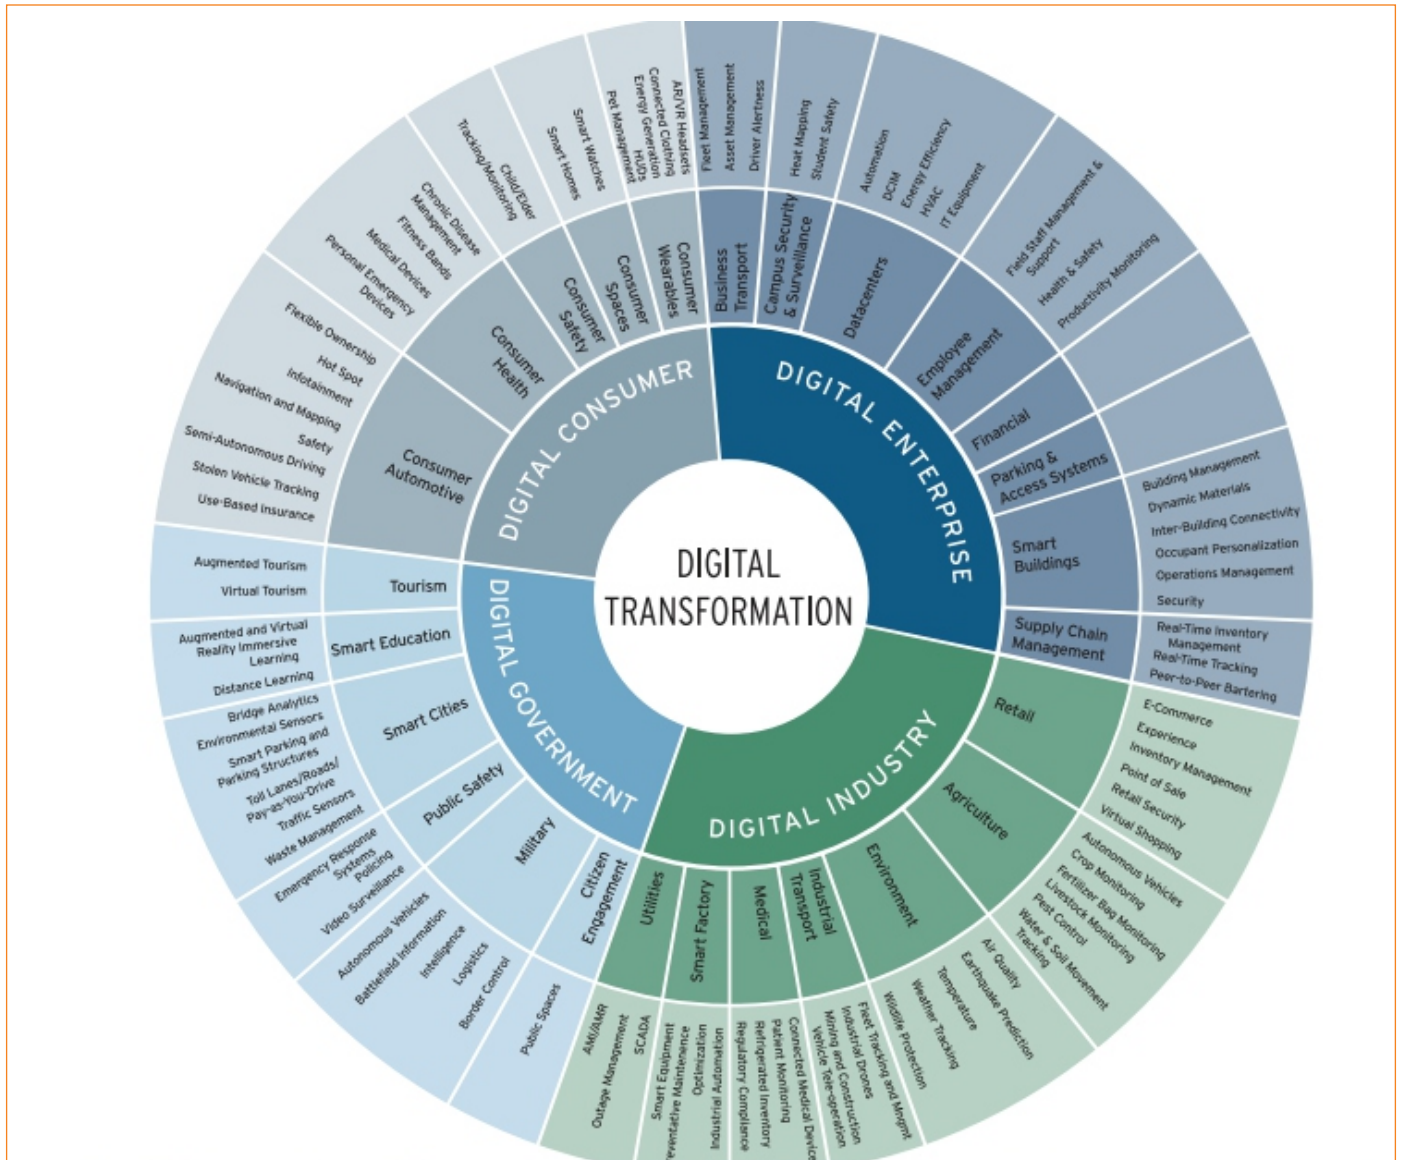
DIGITAL TRANSFORMATION

DIGITAL CONSUMER

Consumer Automotive
Flexible Ownership
Hot Spot
Infotainment
Navigation and Mapping
Safety
Semi-Autonomous Driving
Stolen Vehicle Tracking
Use-Based Insurance

Consumer Health
Chronic Disease Management
Fitness Bands
Medical Devices
Personal Emergency Devices

Consumer Safety
Child/Elder Tracking/Monitoring

Consumer Spaces
Smart Homes
Smart Watches

Consumer Wearables
AR/VR Headsets
Connected Clothing
Energy Generation
HUDs
Pet Management

DIGITAL ENTERPRISE

Business Transport
Fleet Management
Asset Management
Driver Alertness

Campus Security & Surveillance
Heat Mapping
Student Safety

Datacenters
Automation
DCIM
Energy Efficiency
HVAC
IT Equipment

Employee Management
Field Staff Management & Support
Health & Safety
Productivity Monitoring

Financial

Parking & Access Systems

Smart Buildings
Building Management
Dynamic Materials
Inter-Building Connectivity
Occupant Personalization
Operations Management
Security

Supply Chain Management
Real-Time Inventory Management
Real-Time Tracking
Peer-to-Peer Bartering

DIGITAL INDUSTRY

Retail
E-Commerce
Experience
Inventory Management
Point of Sale
Retail Security
Virtual Shopping

Agriculture
Autonomous Vehicles
Crop Monitoring
Fertilizer Bag Monitoring
Livestock Monitoring
Pest Control
Water & Soil Movement Tracking

Environment
Air Quality
Earthquake Prediction
Temperature
Weather Tracking
Wildlife Protection

Industrial Transport
Fleet Tracking and Mngmt
Industrial Drones
Mining and Construction
Vehicle Tele-operation

Medical
Connected Medical Device
Patient Monitoring
Refrigerated Inventory
Regulatory Compliance

Smart Factory
Industrial Automation
Optimization
Preventative Maintenance
Smart Equipment

Utilities
SCADA
Outage Management
AMI/AMR

DIGITAL GOVERNMENT

Tourism
Augmented Tourism
Virtual Tourism

Smart Education
Augmented and Virtual Reality Immersive Learning
Distance Learning

Smart Cities
Bridge Analytics
Environmental Sensors
Smart Parking and Parking Structures
Toll Lanes/Roads/ Pay-as-You-Drive
Traffic Sensors
Waste Management

Public Safety
Emergency Response Systems
Policing
Video Surveillance

Military
Autonomous Vehicles
Battlefield Information
Intelligence
Logistics
Border Control

Citizen Engagement
Public Spaces